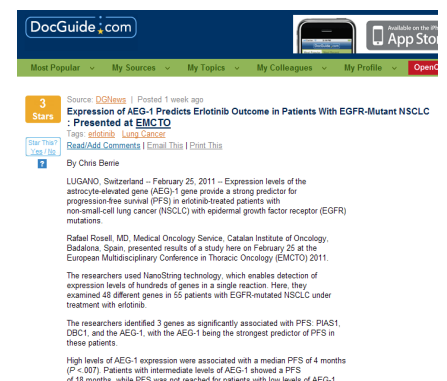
DocGuide.com

Available on the App Store

Most Popular My Sources My Topics My Colleagues My Profile Open

3 Stars

Star This? Yes | No

?

Source: DGNews | Posted 1 week ago

Expression of AEG-1 Predicts Erlotinib Outcome in Patients With EGFR-Mutant NSCLC : Presented at EMCTO

Tags: erlotinib Lung Cancer

Read/Add Comments | Email This | Print This

By Chris Berrie

LUGANO, Switzerland -- February 25, 2011 -- Expression levels of the astrocyte-elevated gene (AEG)-1 gene provide a strong predictor for progression-free survival (PFS) in erlotinib-treated patients with non-small-cell lung cancer (NSCLC) with epidermal growth factor receptor (EGFR) mutations.

Rafael Rosell, MD, Medical Oncology Service, Catalan Institute of Oncology, Badalona, Spain, presented results of a study here on February 25 at the European Multidisciplinary Conference in Thoracic Oncology (EMCTO) 2011.

The researchers used NanoString technology, which enables detection of expression levels of hundreds of genes in a single reaction. Here, they examined 48 different genes in 55 patients with EGFR-mutated NSCLC under treatment with erlotinib.

The researchers identified 3 genes as significantly associated with PFS: PIAS1, DBC1, and the AEG-1, with the AEG-1 being the strongest predictor of PFS in these patients.

High levels of AEG-1 expression were associated with a median PFS of 4 months (P <.007). Patients with intermediate levels of AEG-1 showed a PFS of 18 months, while PFS was not reached for patients with low levels of AEG-1 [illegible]